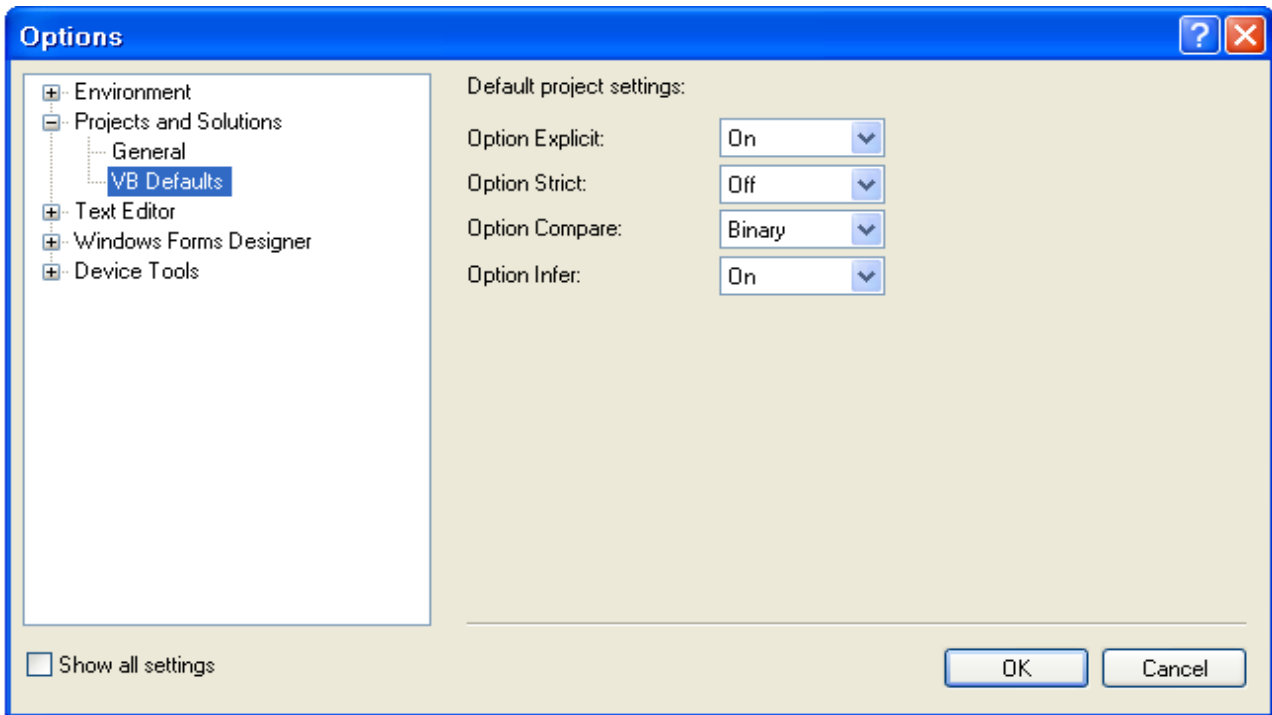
Options

Environment
Projects and Solutions
General
VB Defaults
Text Editor
Windows Forms Designer
Device Tools

Default project settings:

Option Explicit: On
Option Strict: Off
Option Compare: Binary
Option Infer: On

Show all settings

OK
Cancel